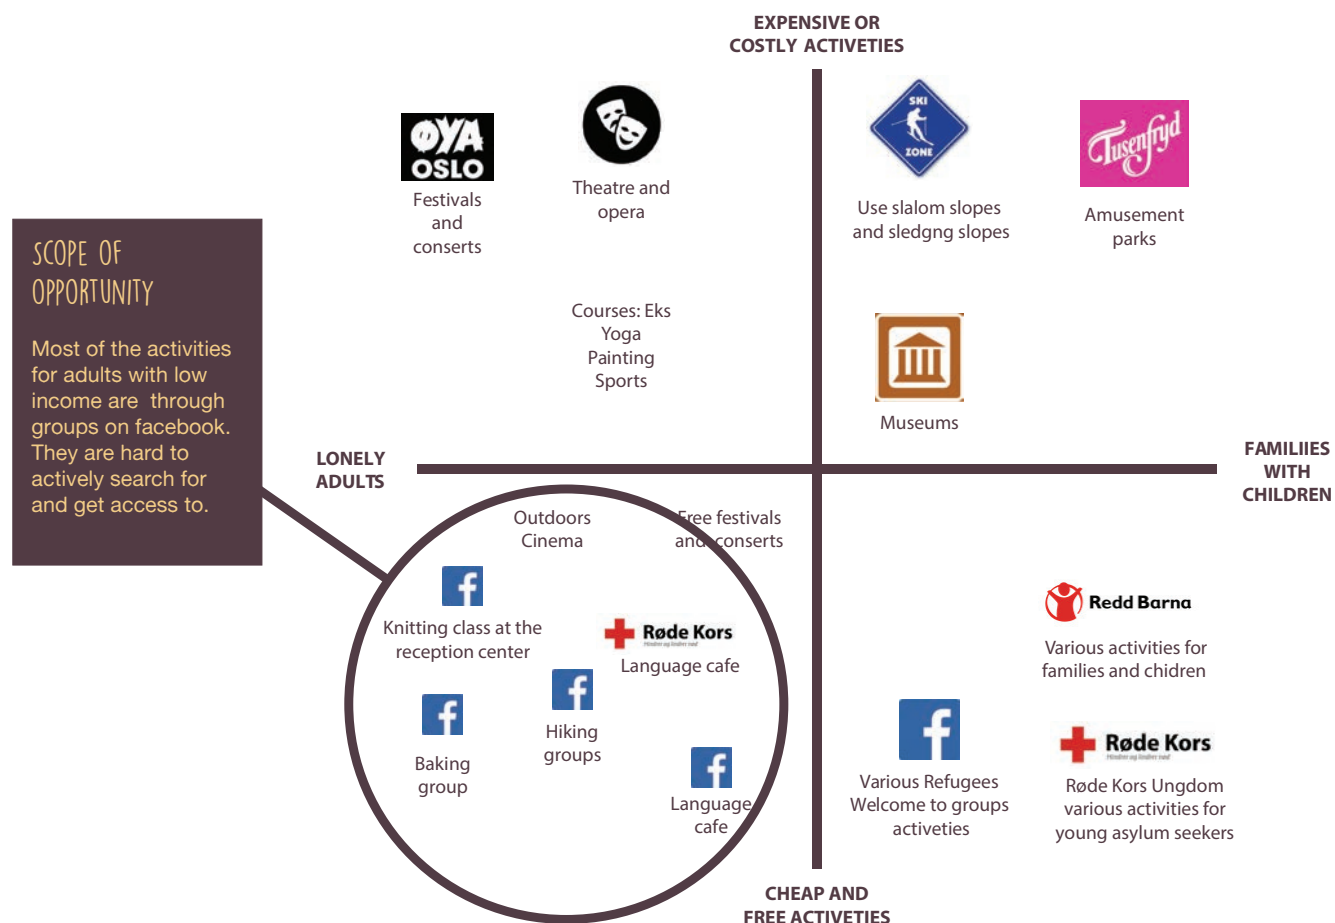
EXPENSIVE OR COSTLY ACTIVETIES

ØYA OSLO

Festivals and conserts

Theatre and opera

SKI ZONE

Use slalom slopes and sledgng slopes

Tusenfryd

Amusement parks

SCOPE OF OPPORTUNITY

Most of the activities for adults with low income are through groups on facebook. They are hard to actively search for and get access to.

Courses: Eks Yoga Painting Sports

Museums

LONELY ADULTS

FAMILIIES WITH CHILDREN

Outdoors Cinema

Free festivals and conserts

Knitting class at the reception center

Røde Kors

Language cafe

Baking group

Hiking groups

Language cafe

Redd Barna

Various activities for families and chidren

Various Refugees Welcome to groups activeties

Røde Kors

Røde Kors Ungdom various activities for young asylum seekers

CHEAP AND FREE ACTIVETIES